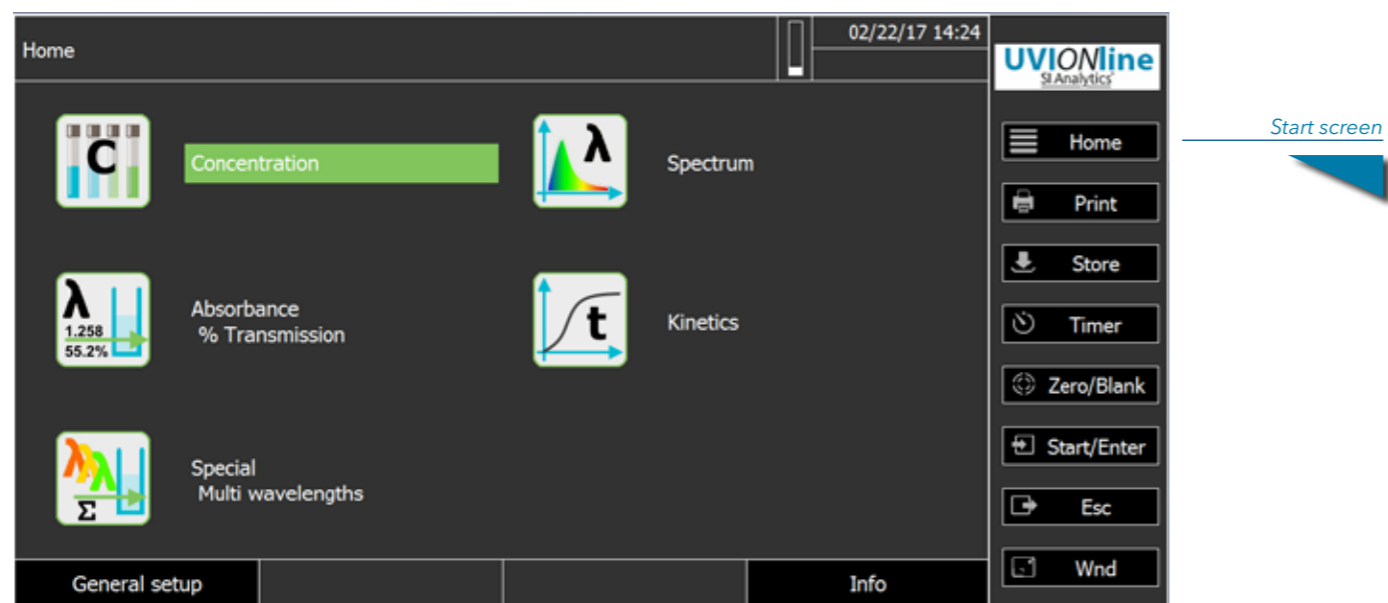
Home

02/22/17 14:24

UVIONline
SI Analytics

C

Concentration

λ

Spectrum

λ
1.258
55.2%

Absorbance
% Transmission

t

Kinetics

Σ

Special
Multi wavelengths

General setup

Info

Home

Print

Store

Timer

Zero/Blank

Start/Enter

Esc

Wnd

Start screen